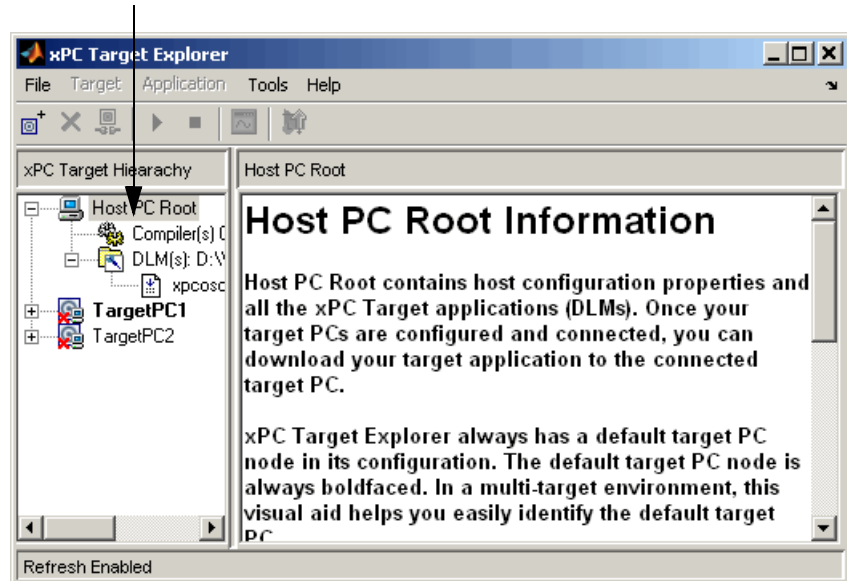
xPC Target Explorer

File Target Application Tools Help

xPC Target Hiearachy

Host PC Root

Host PC Root
Compiler(s) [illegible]
DLM(s): D:\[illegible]
xpcosc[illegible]
TargetPC1
TargetPC2

Host PC Root Information

Host PC Root contains host configuration properties and all the xPC Target applications (DLMs). Once your target PCs are configured and connected, you can download your target application to the connected target PC.

xPC Target Explorer always has a default target PC node in its configuration. The default target PC node is always boldfaced. In a multi-target environment, this visual aid helps you easily identify the default target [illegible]

Refresh Enabled